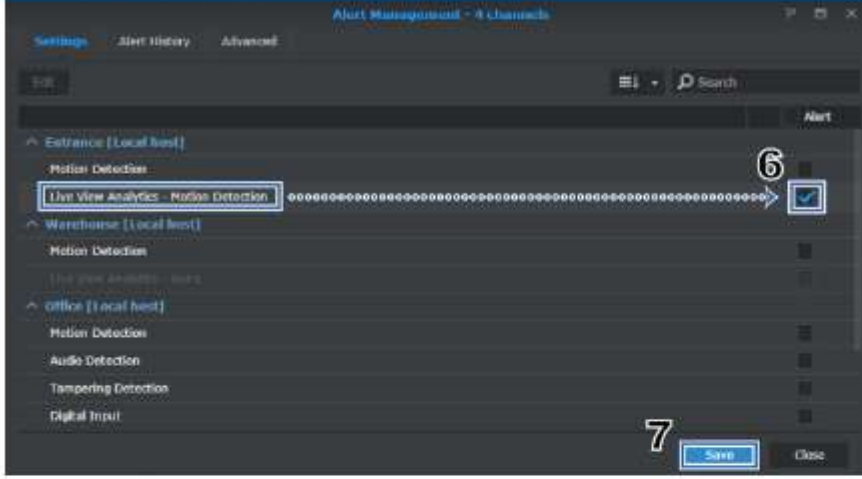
Alert Management - 4 channels

Settings Alert History Advanced

Edit

Search

Alert

Entrance [Local host]

Motion Detection

Live View Analytics - Motion Detection

6

Warehouse [Local host]

Motion Detection

Live View Analytics - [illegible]

Office [Local host]

Motion Detection

Audio Detection

Tampering Detection

Digital Input

7

Save

Close